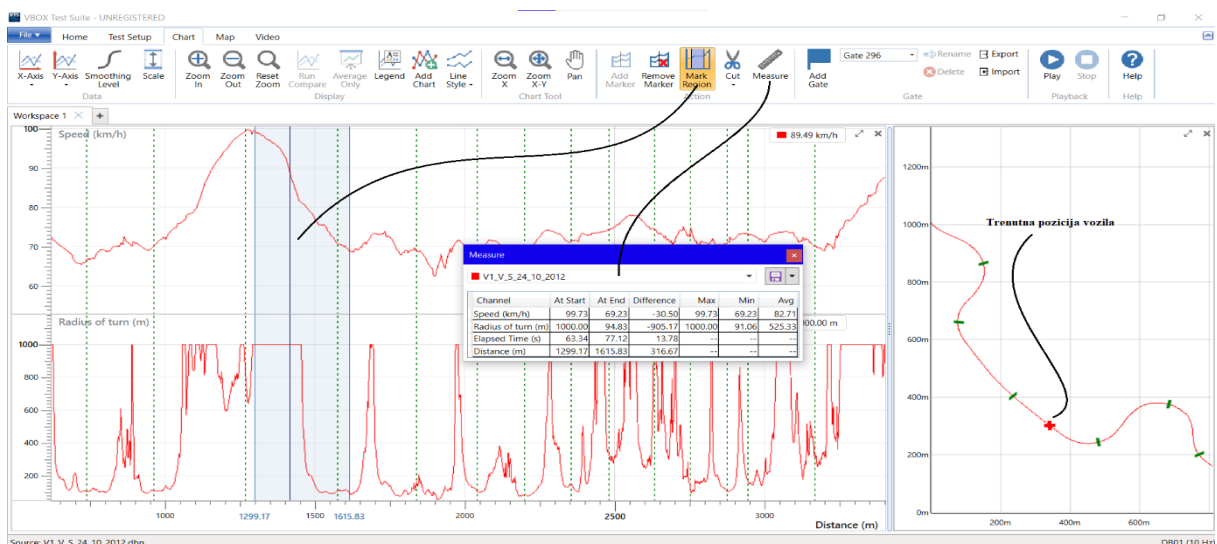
VBOX Test Suite - UNREGISTERED

File | Home | Test Setup | Chart | Map | Video

X-Axis | Y-Axis | Smoothing Level | Scale | Data
Zoom In | Zoom Out | Reset Zoom | Run Compare | Average Only | Legend | Add Chart | Line Style | Display
Zoom X | Zoom X-Y | Pan | Chart Tool
Add Marker | Remove Marker | Mark Region | Cut | Measure | Action
Add Gate | Gate 296 | Rename | Delete | Export | Import | Gate
Play | Stop | Playback
Help | Help

Workspace 1

Speed (km/h)
89.49 km/h
100
90
80
70
60

Radius of turn (m)
000.00 m
1000
800
600
400
200

1000 | 1299.17 | 1500 | 1615.83 | 2000 | 2500 | 3000 | Distance (m)

Measure
V1_V_S_24_10_2012

| Channel | At Start | At End | Difference | Max | Min | Avg |
|---|---|---|---|---|---|---|
| Speed (km/h) | 99.73 | 69.23 | -30.50 | 99.73 | 69.23 | 82.71 |
| Radius of turn (m) | 1000.00 | 94.83 | -905.17 | 1000.00 | 91.06 | 525.33 |
| Elapsed Time (s) | 63.34 | 77.12 | 13.78 | -- | -- | -- |
| Distance (m) | 1299.17 | 1615.83 | 316.67 | -- | -- | -- |

Trenutna pozicija vozila

1200m
1000m
800m
600m
400m
200m
0m
200m | 400m | 600m

Source: V1_V_S_24_10_2012.dbn
DB01 (10 Hz)